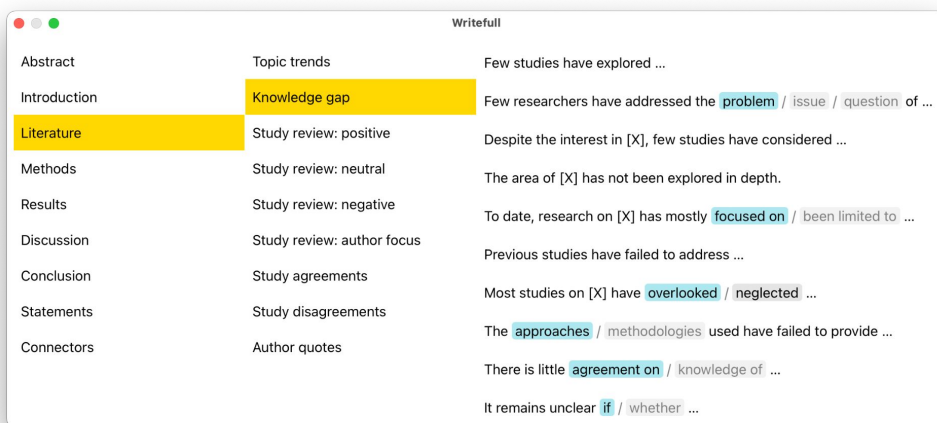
Writefull

Abstract
Introduction
Literature
Methods
Results
Discussion
Conclusion
Statements
Connectors

Topic trends
Knowledge gap
Study review: positive
Study review: neutral
Study review: negative
Study review: author focus
Study agreements
Study disagreements
Author quotes

Few studies have explored ...
Few researchers have addressed the problem / issue / question of ...
Despite the interest in [X], few studies have considered ...
The area of [X] has not been explored in depth.
To date, research on [X] has mostly focused on / been limited to ...
Previous studies have failed to address ...
Most studies on [X] have overlooked / neglected ...
The approaches / methodologies used have failed to provide ...
There is little agreement on / knowledge of ...
It remains unclear if / whether ...